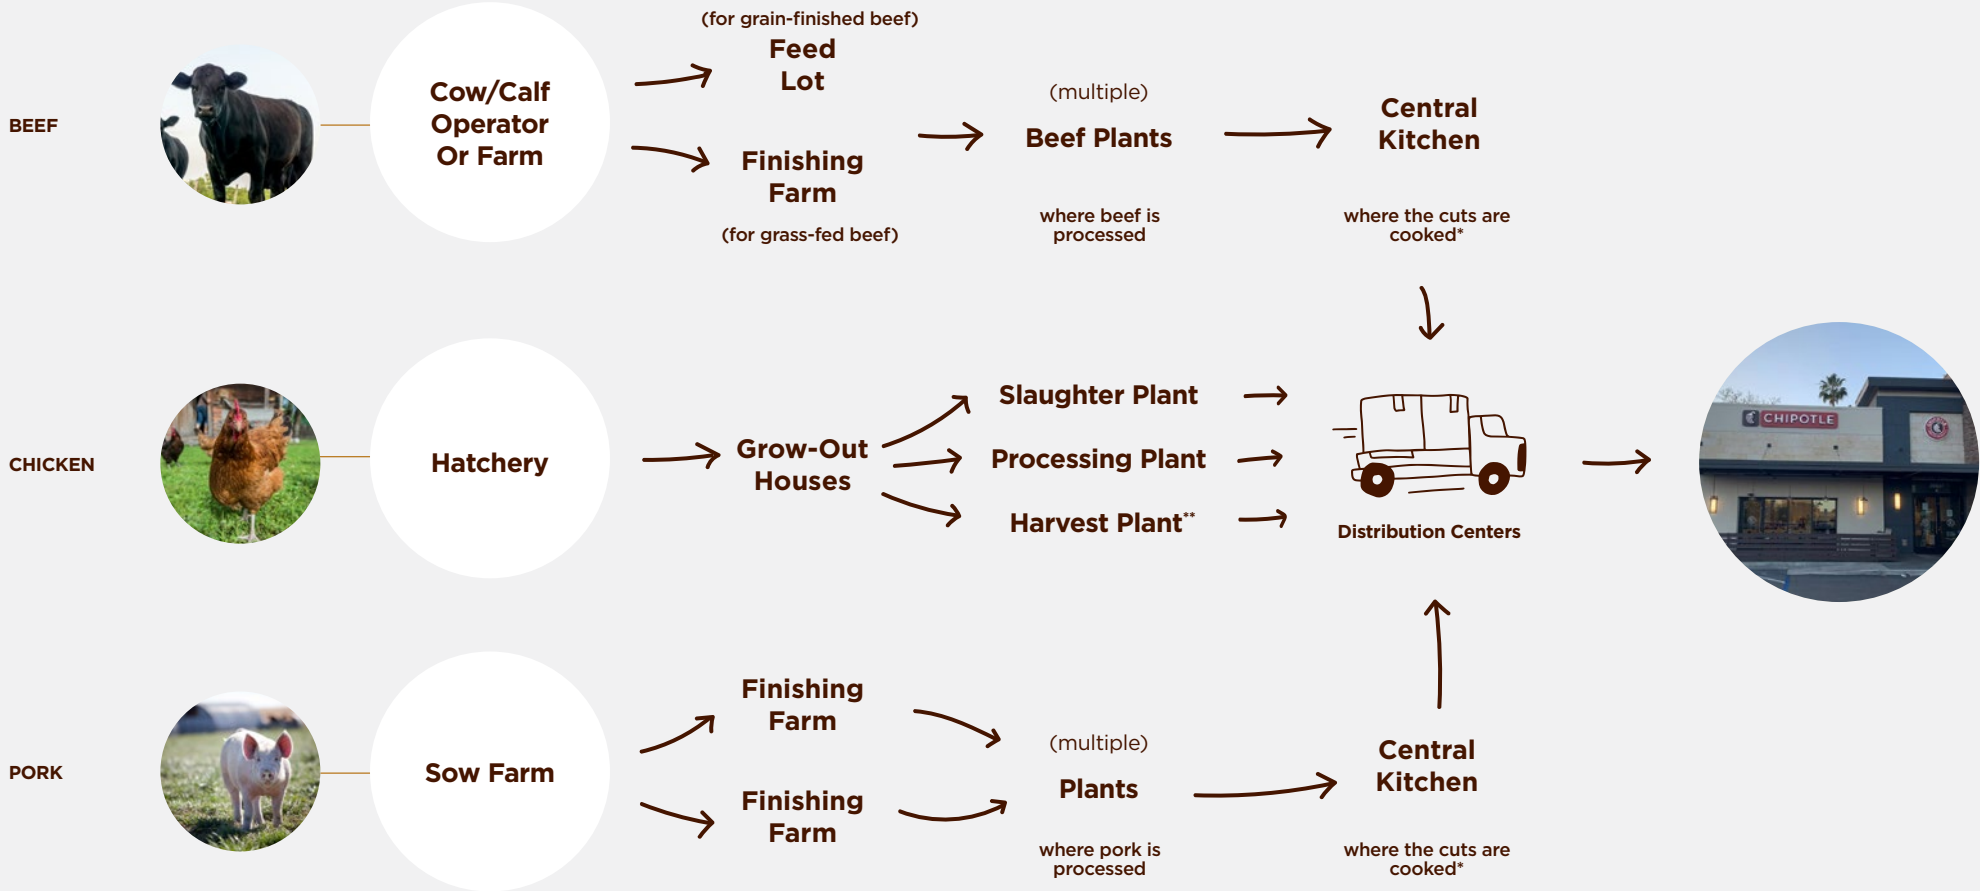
BEEF

Cow/Calf Operator Or Farm

(for grain-finished beef)
Feed Lot

Finishing Farm
(for grass-fed beef)

(multiple)
Beef Plants
where beef is processed

Central Kitchen
where the cuts are cooked*

CHICKEN

Hatchery

Grow-Out Houses

Slaughter Plant
Processing Plant
Harvest Plant**

Distribution Centers

CHIPOTLE

PORK

Sow Farm

Finishing Farm

Finishing Farm

(multiple)
Plants
where pork is processed

Central Kitchen
where the cuts are cooked*